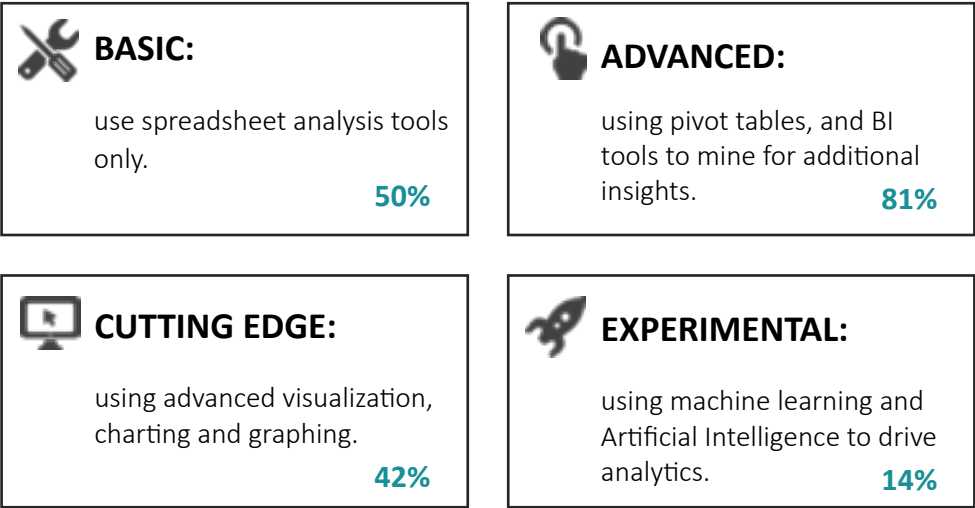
BASIC:

use spreadsheet analysis tools only.

50%

ADVANCED:

using pivot tables, and BI tools to mine for additional insights.

81%

CUTTING EDGE:

using advanced visualization, charting and graphing.

42%

EXPERIMENTAL:

using machine learning and Artificial Intelligence to drive analytics.

14%